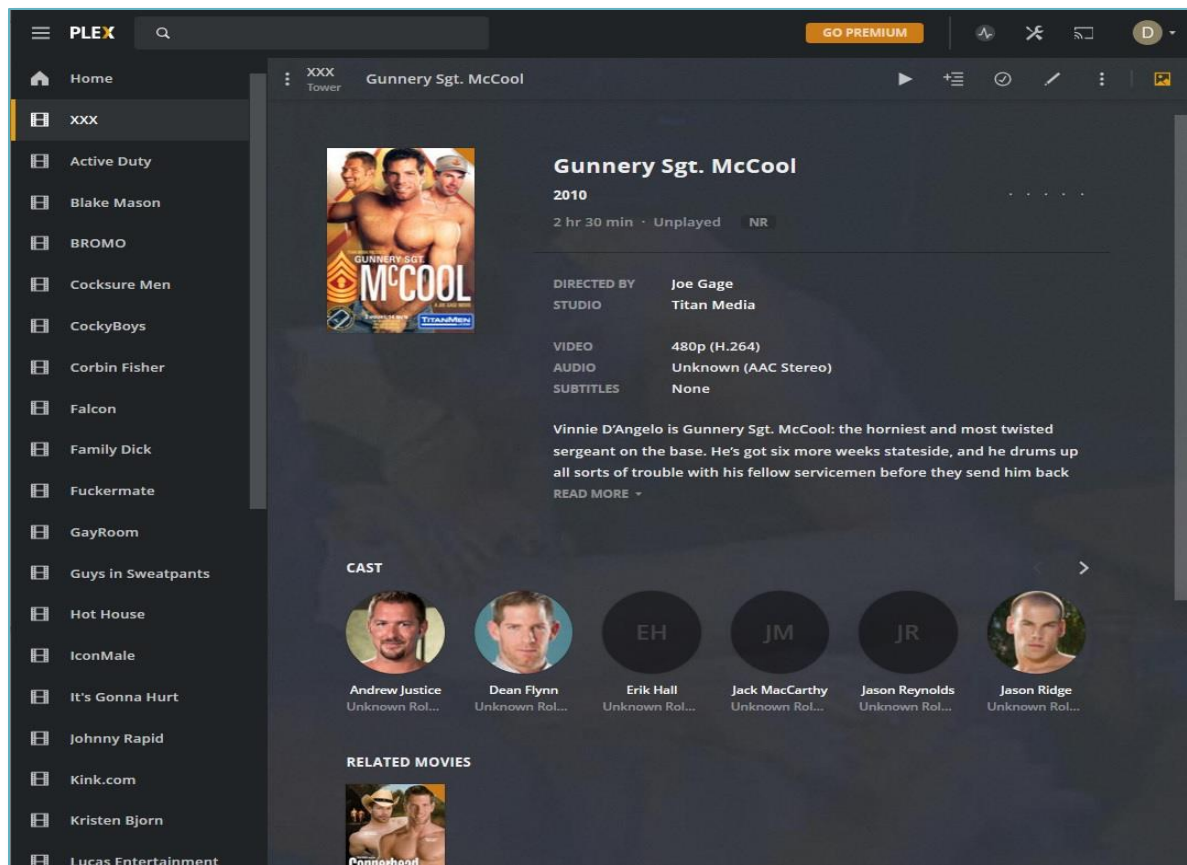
PLEX

GO PREMIUM

D

Home
XXX
Active Duty
Blake Mason
BROMO
Cocksure Men
CockyBoys
Corbin Fisher
Falcon
Family Dick
Fuckermate
GayRoom
Guys in Sweatpants
Hot House
IconMale
It's Gonna Hurt
Johnny Rapid
Kink.com
Kristen Bjorn
Lucas Entertainment

XXX
Tower
Gunnery Sgt. McCool

GUNNERY SGT.
McCOOL
TITANMEN

Gunnery Sgt. McCool
2010
2 hr 30 min · Unplayed NR

DIRECTED BY Joe Gage
STUDIO Titan Media

VIDEO 480p (H.264)
AUDIO Unknown (AAC Stereo)
SUBTITLES None

Vinnie D'Angelo is Gunnery Sgt. McCool: the horniest and most twisted sergeant on the base. He's got six more weeks stateside, and he drums up all sorts of trouble with his fellow servicemen before they send him back
READ MORE

CAST

EH
JM
JR

Andrew Justice
Unknown Rol...
Dean Flynn
Unknown Rol...
Erik Hall
Unknown Rol...
Jack MacCarthy
Unknown Rol...
Jason Reynolds
Unknown Rol...
Jason Ridge
Unknown Rol...

RELATED MOVIES

Copperhead